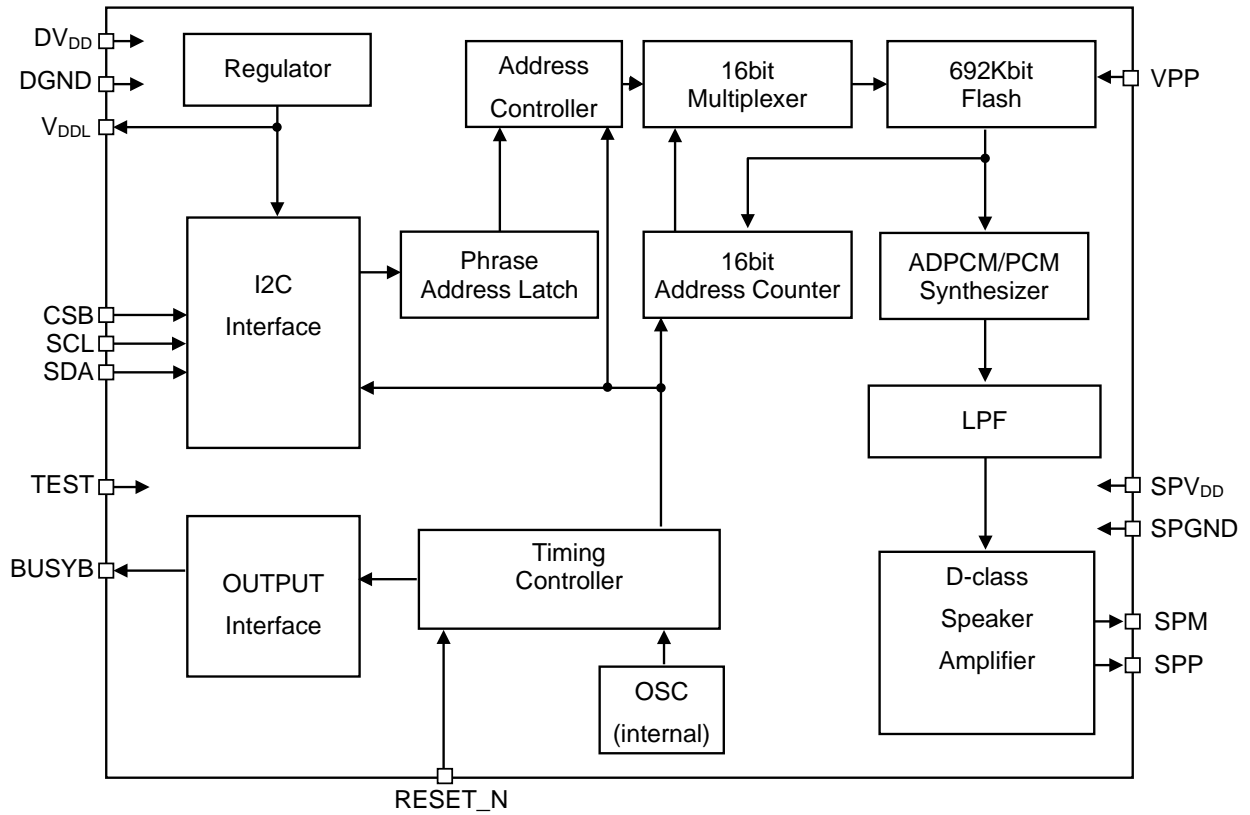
$DV_{DD}$
DGND
$V_{DDL}$
Regulator
Address Controller
16bit Multiplexer
692Kbit Flash
VPP
I2C Interface
Phrase Address Latch
16bit Address Counter
ADPCM/PCM Synthesizer
CSB
SCL
SDA
LPF
TEST
$SPV_{DD}$
SPGND
BUSYB
OUTPUT Interface
Timing Controller
D-class Speaker Amplifier
SPM
SPP
OSC (internal)
RESET_N